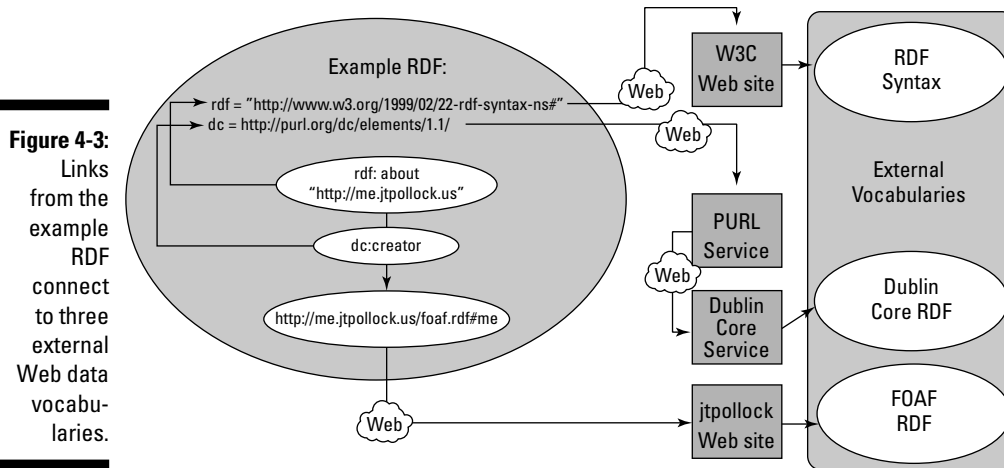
Figure 4-3: Links from the example RDF connect to three external Web data vocabularies.

Example RDF:

rdf = "http://www.w3.org/1999/02/22-rdf-syntax-ns#"
dc = http://purl.org/dc/elements/1.1/

rdf: about "http://me.jtpollock.us"

dc:creator

http://me.jtpollock.us/foaf.rdf#me

Web

W3C Web site

Web

PURL Service

Web

Dublin Core Service

Web

jtpollock Web site

RDF Syntax

External Vocabularies

Dublin Core RDF

FOAF RDF